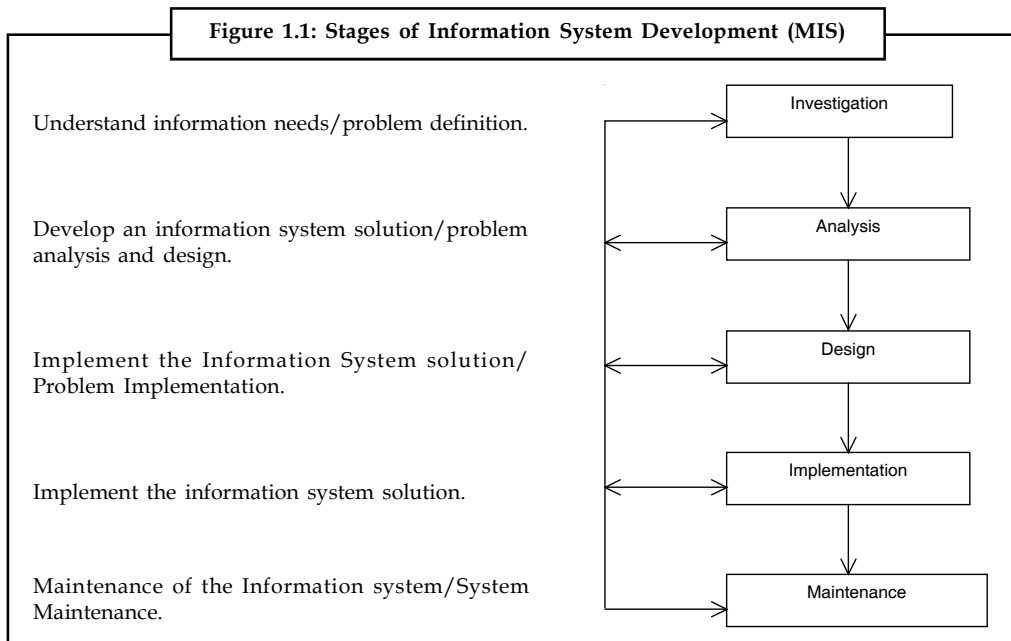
Figure 1.1: Stages of Information System Development (MIS)

Understand information needs/problem definition.

Develop an information system solution/problem analysis and design.

Implement the Information System solution/ Problem Implementation.

Implement the information system solution.

Maintenance of the Information system/System Maintenance.

Investigation

Analysis

Design

Implementation

Maintenance